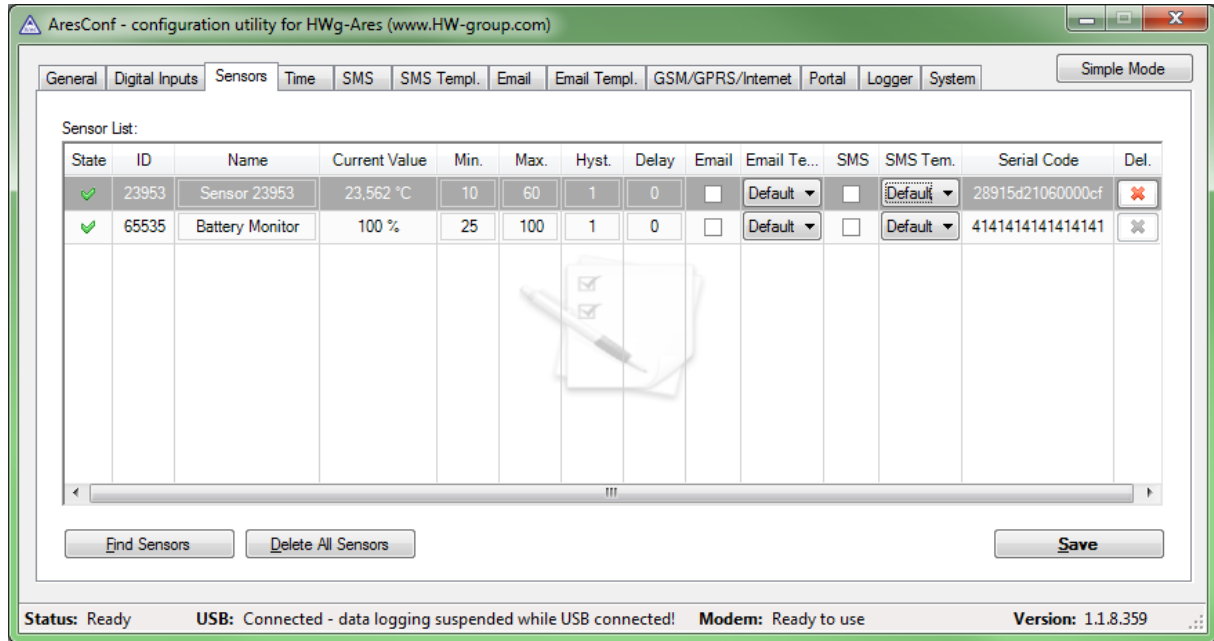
AresConf - configuration utility for HWg-Ares (www.HW-group.com)

General | Digital Inputs | Sensors | Time | SMS | SMS Templ. | Email | Email Templ. | GSM/GPRS/Internet | Portal | Logger | System

Simple Mode

Sensor List:

| State | ID | Name | Current Value | Min. | Max. | Hyst. | Delay | Email | Email Te... | SMS | SMS Tem. | Serial Code | Del. |
|---|---|---|---|---|---|---|---|---|---|---|---|---|---|
| ✔ | 23953 | Sensor 23953 | 23,562 °C | 10 | 60 | 1 | 0 | ☐ | Default | ☐ | Default | 28915d21060000cf | ✖ |
| ✔ | 65535 | Battery Monitor | 100 % | 25 | 100 | 1 | 0 | ☐ | Default | ☐ | Default | 4141414141414141 | ✖ |

Find Sensors

Delete All Sensors

Save

Status: Ready USB: Connected - data logging suspended while USB connected! Modem: Ready to use Version: 1.1.8.359